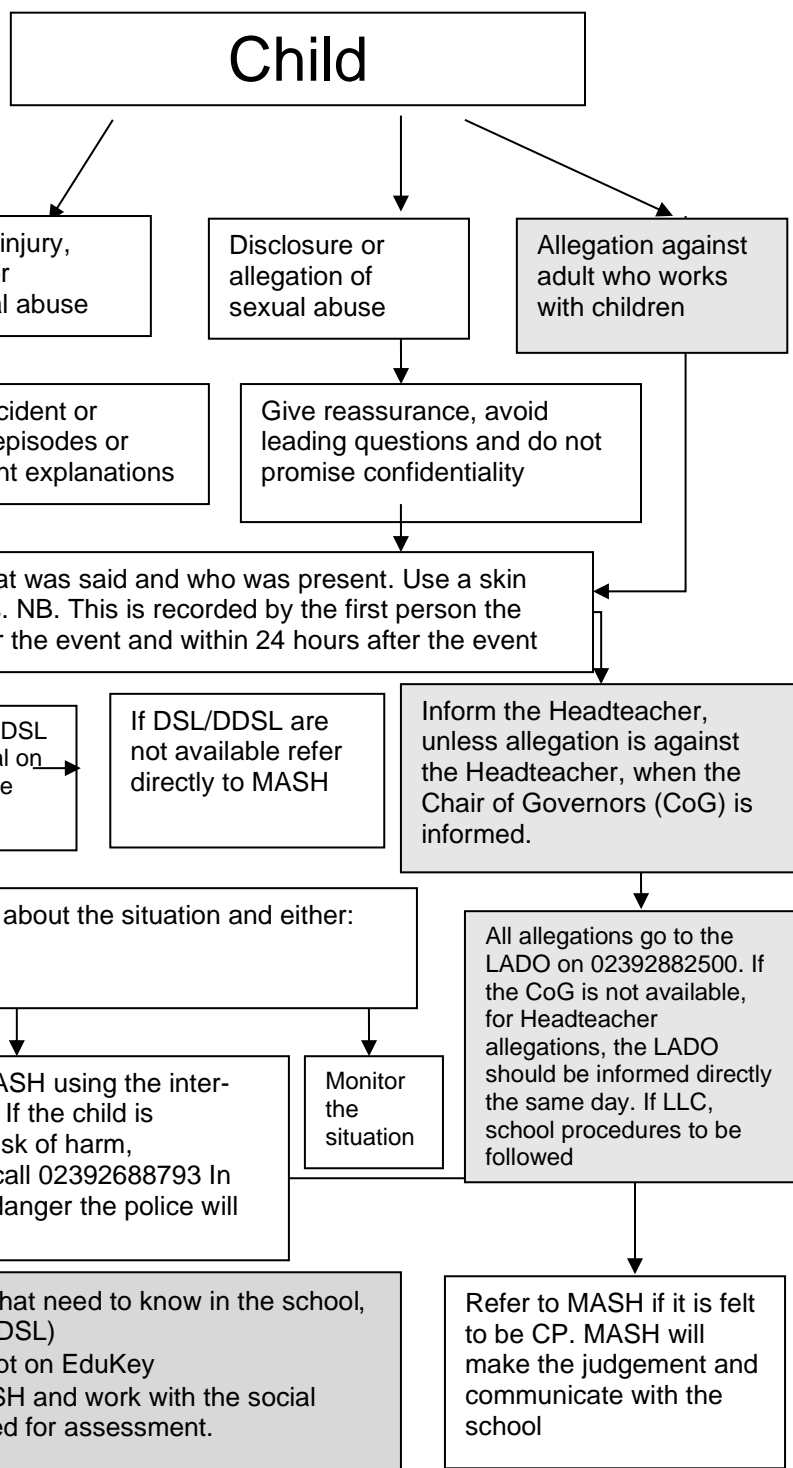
Child

injury, r al abuse

Disclosure or allegation of sexual abuse

Allegation against adult who works with children

cident or episodes or nt explanations

Give reassurance, avoid leading questions and do not promise confidentiality

at was said and who was present. Use a skin . NB. This is recorded by the first person the r the event and within 24 hours after the event

DSL al on e

If DSL/DDSL are not available refer directly to MASH

Inform the Headteacher, unless allegation is against the Headteacher, when the Chair of Governors (CoG) is informed.

about the situation and either:

All allegations go to the LADO on 02392882500. If the CoG is not available, for Headteacher allegations, the LADO should be informed directly the same day. If LLC, school procedures to be followed

ASH using the inter- If the child is sk of harm, call 02392688793 In danger the police will

Monitor the situation

hat need to know in the school, DSL) ot on EduKey SH and work with the social ed for assessment.

Refer to MASH if it is felt to be CP. MASH will make the judgement and communicate with the school